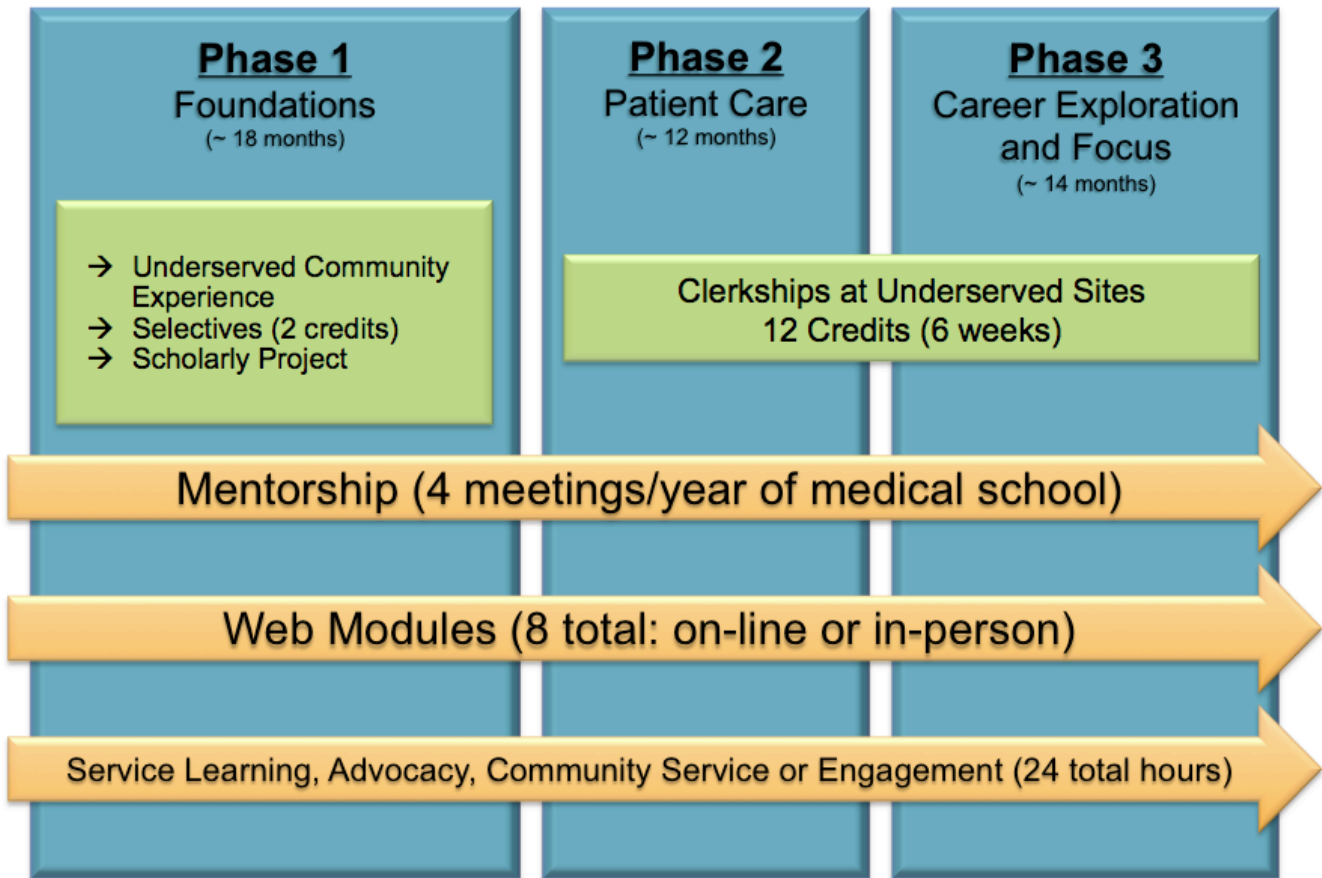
Phase 1
Foundations
(~ 18 months)

Phase 2
Patient Care
(~ 12 months)

Phase 3
Career Exploration and Focus
(~ 14 months)

→ Underserved Community Experience
→ Selectives (2 credits)
→ Scholarly Project

Clerkships at Underserved Sites
12 Credits (6 weeks)

Mentorship (4 meetings/year of medical school)

Web Modules (8 total: on-line or in-person)

Service Learning, Advocacy, Community Service or Engagement (24 total hours)